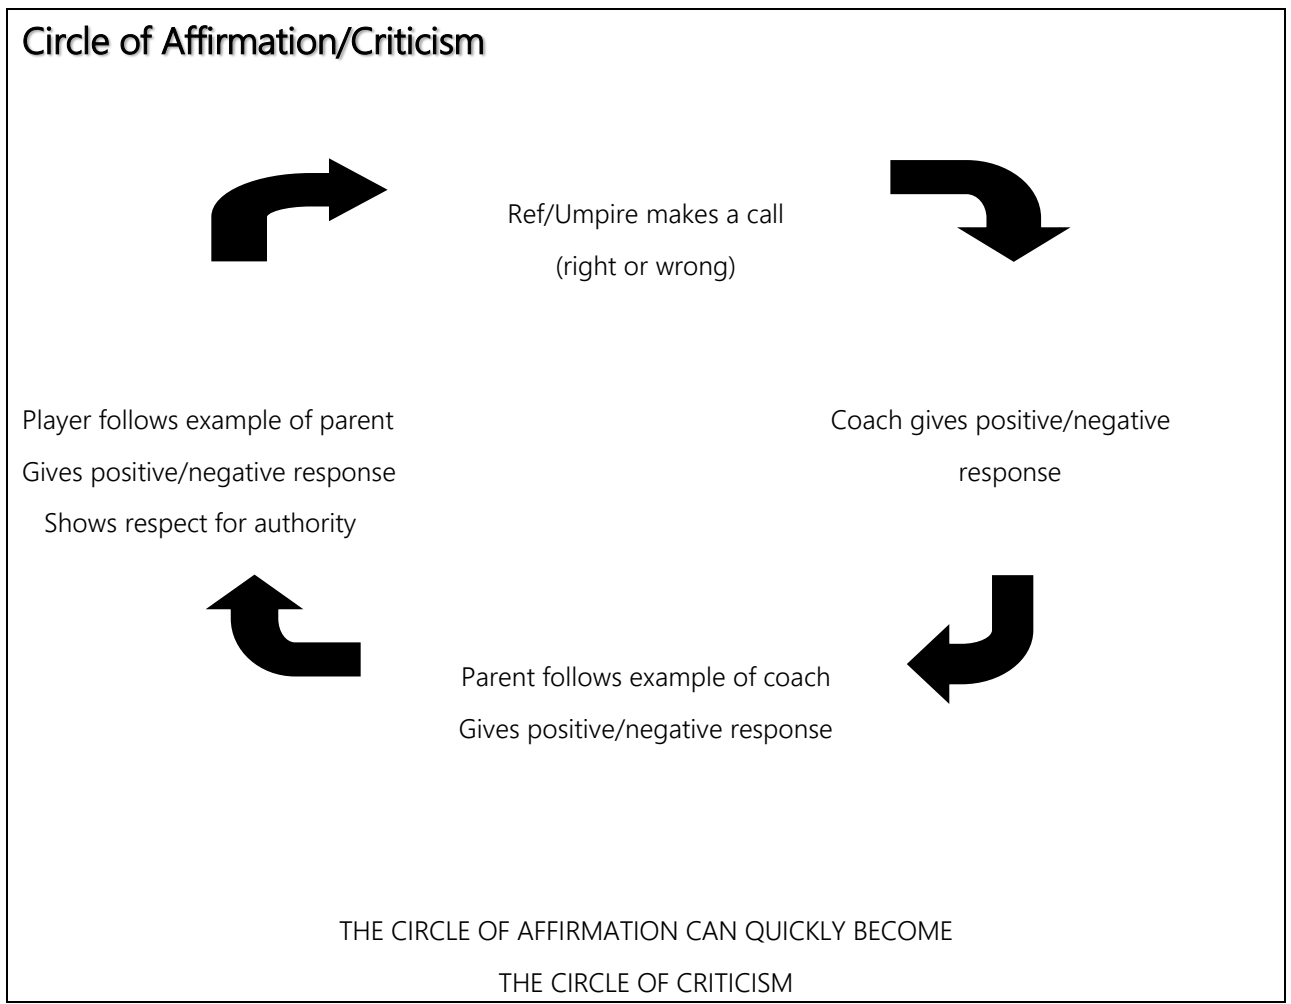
Circle of Affirmation/Criticism

Ref/Umpire makes a call
(right or wrong)

Coach gives positive/negative response

Parent follows example of coach
Gives positive/negative response

Player follows example of parent
Gives positive/negative response
Shows respect for authority

THE CIRCLE OF AFFIRMATION CAN QUICKLY BECOME
THE CIRCLE OF CRITICISM